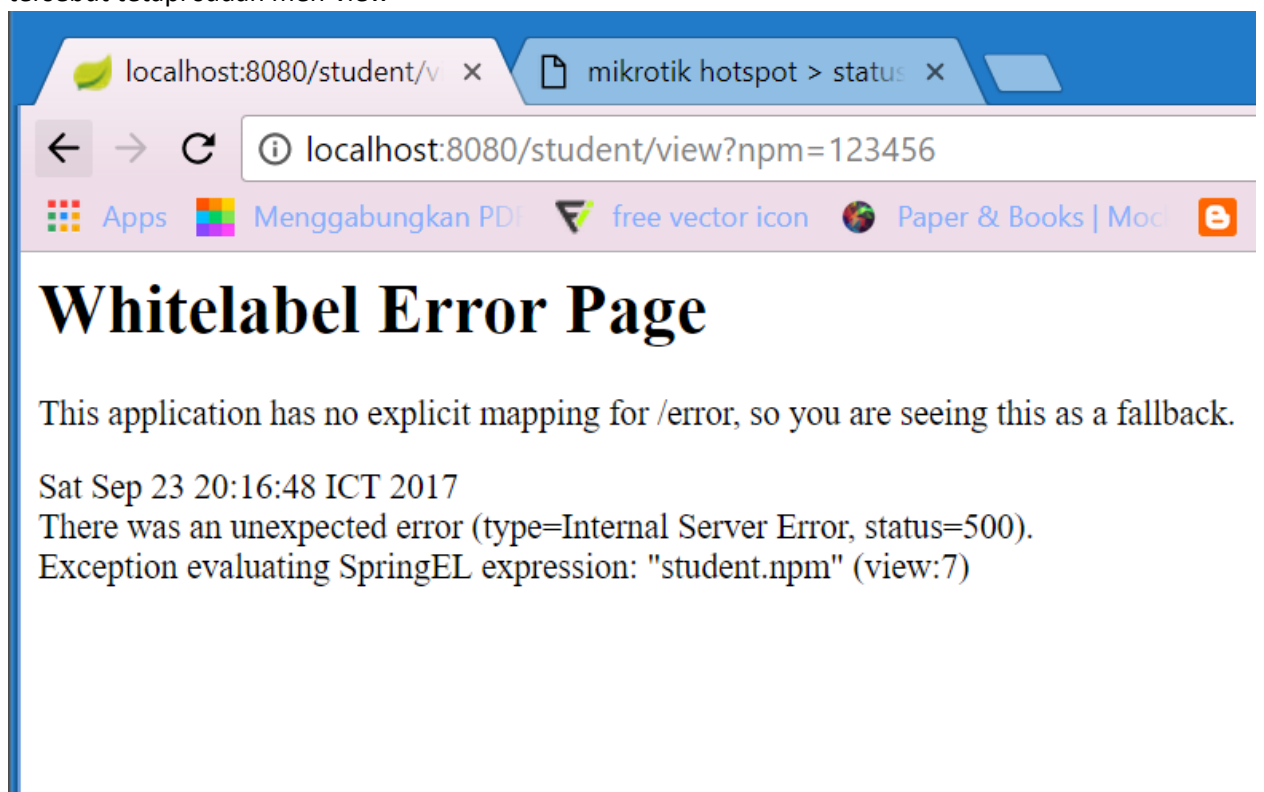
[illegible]

localhost:8080/student/v ×

mikrotik hotspot > status ×

localhost:8080/student/view?npm=123456

Apps   Menggabungkan PDF   free vector icon   Paper & Books | Mod

Whitelabel Error Page

This application has no explicit mapping for /error, so you are seeing this as a fallback.

Sat Sep 23 20:16:48 ICT 2017
There was an unexpected error (type=Internal Server Error, status=500).
Exception evaluating SpringEL expression: "student.npm" (view:7)